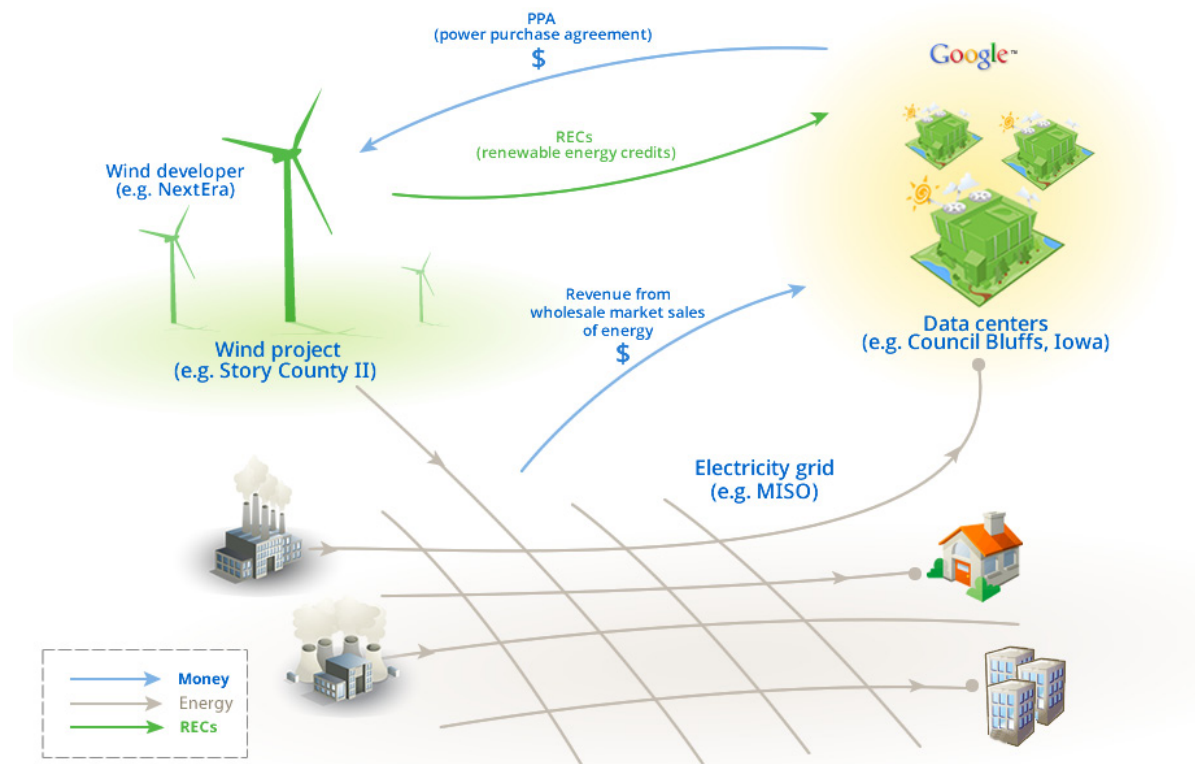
PPA
(power purchase agreement)
$

Google™

RECs
(renewable energy credits)

Wind developer
(e.g. NextEra)

Revenue from
wholesale market sales
of energy
$

Data centers
(e.g. Council Bluffs, Iowa)

Wind project
(e.g. Story County II)

Electricity grid
(e.g. MISO)

Money
Energy
RECs